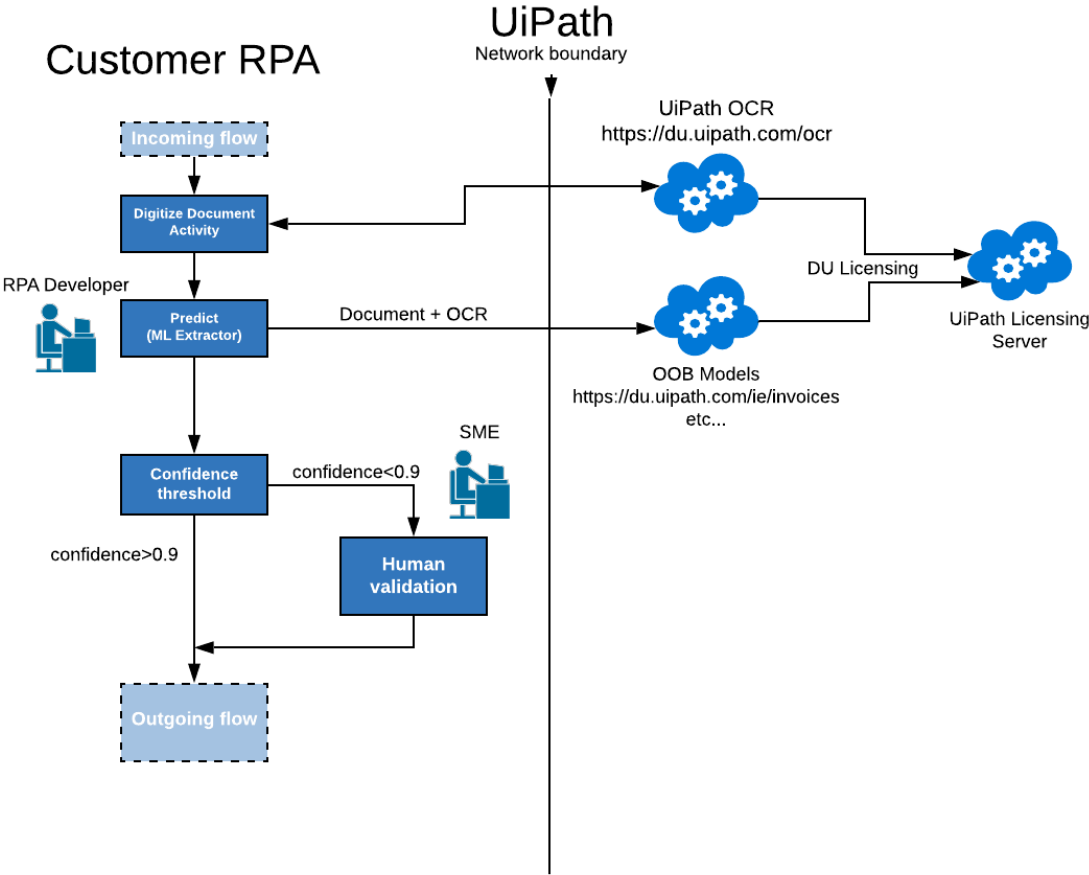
UiPath
Network boundary

Customer RPA

Incoming flow

Digitize Document Activity

RPA Developer

Predict (ML Extractor)

Document + OCR

UiPath OCR
https://du.uipath.com/ocr

DU Licensing

UiPath Licensing Server

OOB Models
https://du.uipath.com/ie/invoices
etc...

SME

Confidence threshold

confidence<0.9

confidence>0.9

Human validation

Outgoing flow